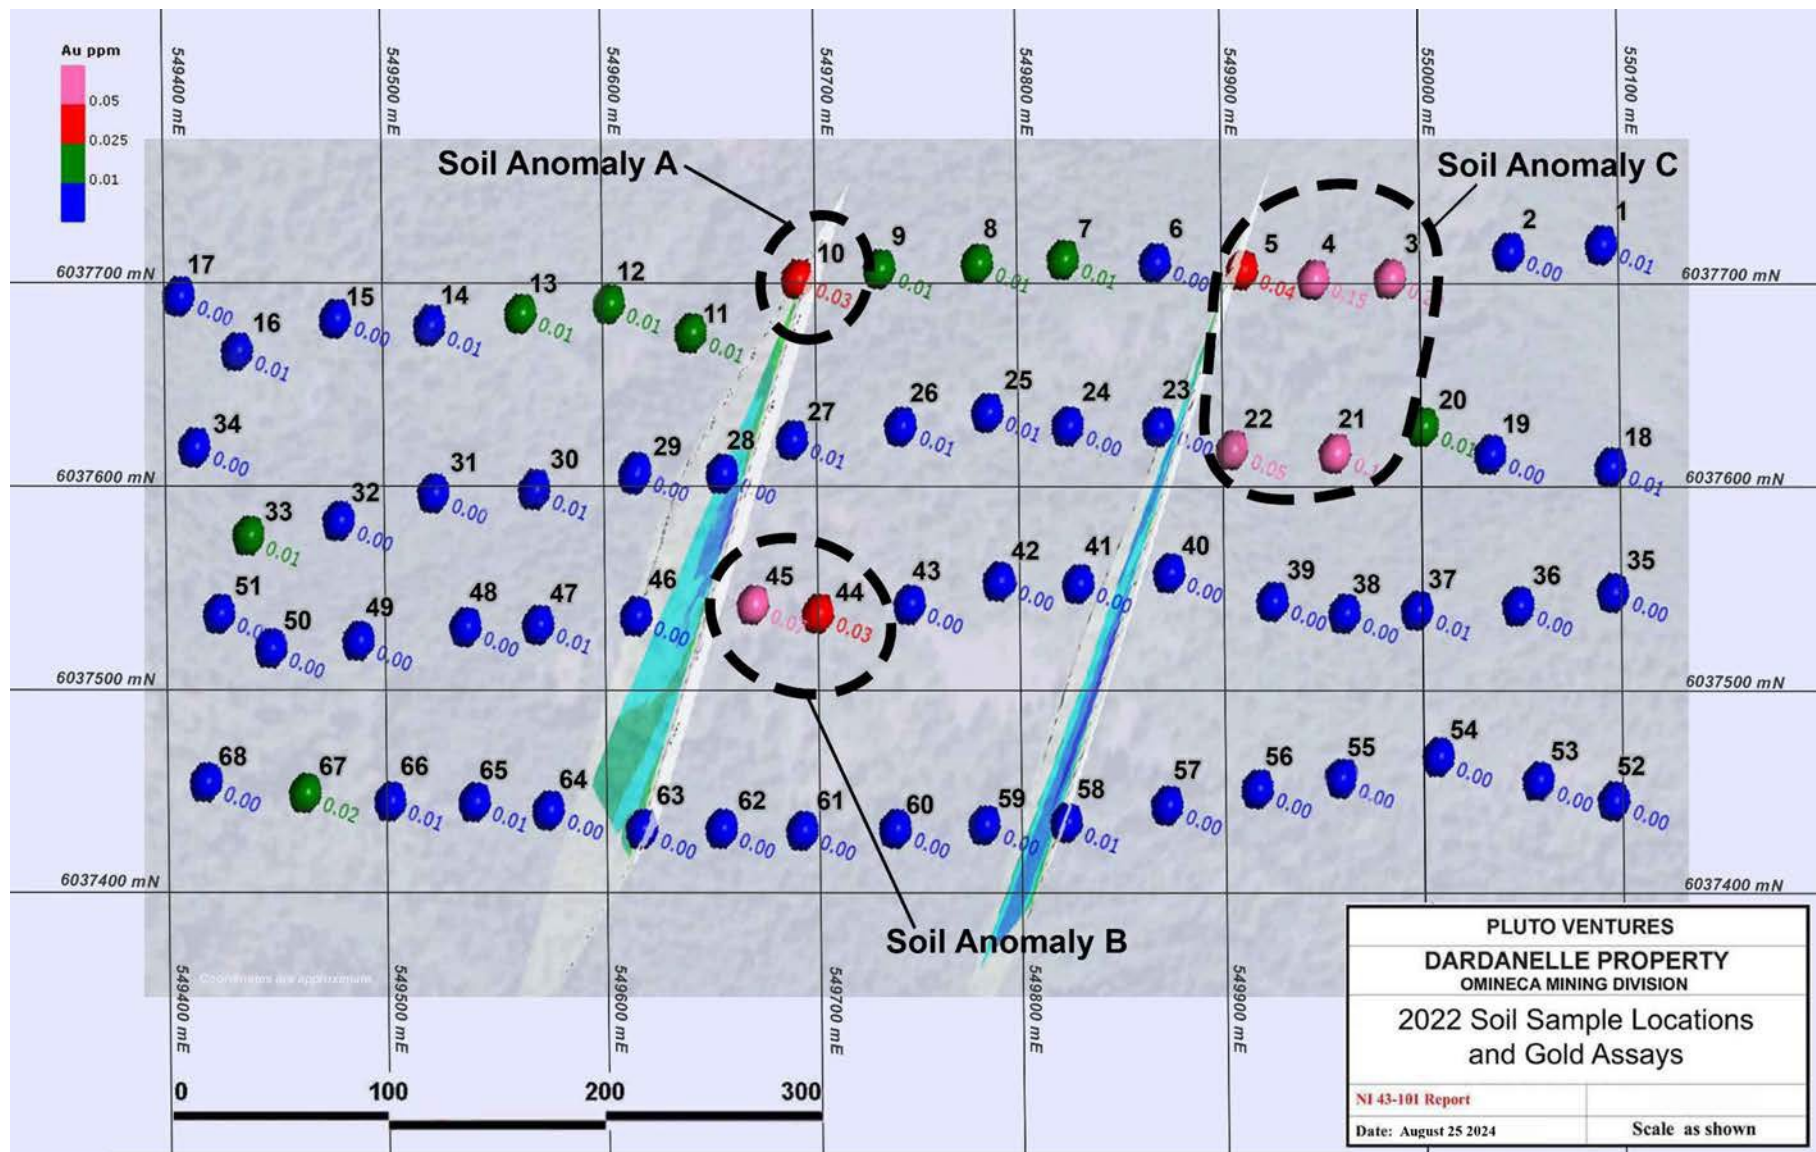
Au ppm
0.05
0.025
0.01

549400 mE
549500 mE
549600 mE
549700 mE
549800 mE
549900 mE
550000 mE
550100 mE

Soil Anomaly A
Soil Anomaly C

6037700 mN
6037700 mN

17 0.00
16 0.01
15 0.00
14 0.01
13 0.01
12 0.01
11 0.01
10 0.03
9 0.01
8 0.01
7 0.01
6 0.00
5 0.04
4 0.15
3 0.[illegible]
2 0.00
1 0.01

34 0.00
33 0.01
32 0.00
31 0.00
30 0.01
29 0.00
28 0.00
27 0.01
26 0.01
25 0.01
24 0.00
23 0.00
22 0.05
21 0.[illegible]
20 0.01
19 0.00
18 0.01

6037600 mN
6037600 mN

51 0.0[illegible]
50 0.00
49 0.00
48 0.00
47 0.01
46 0.00
45 0.0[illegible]
44 0.03
43 0.00
42 0.00
41 0.00
40 0.00
39 0.00
38 0.00
37 0.01
36 0.00
35 0.00

6037500 mN
6037500 mN

68 0.00
67 0.02
66 0.01
65 0.01
64 0.00
63 0.00
62 0.00
61 0.00
60 0.00
59 0.0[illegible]
58 0.01
57 0.00
56 0.00
55 0.00
54 0.00
53 0.00
52 0.00

6037400 mN
6037400 mN

Soil Anomaly B

Coordinates are approximate

549400 mE
549500 mE
549600 mE
549700 mE
549800 mE
549900 mE

0 100 200 300

PLUTO VENTURES
DARDANELLE PROPERTY
OMINECA MINING DIVISION
2022 Soil Sample Locations and Gold Assays
NI 43-101 Report
Date: August 25 2024
Scale as shown